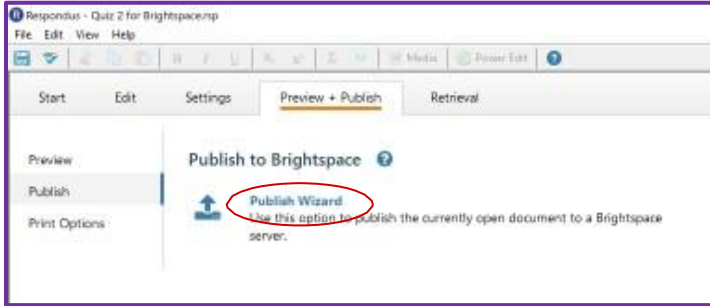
Respondus - Quiz 2 for Brightspace.rsp
File Edit View Help
Media Power Edit
Start Edit Settings Preview + Publish Retrieval
Preview
Publish
Print Options
Publish to Brightspace
Publish Wizard
Use this option to publish the currently open document to a Brightspace server.